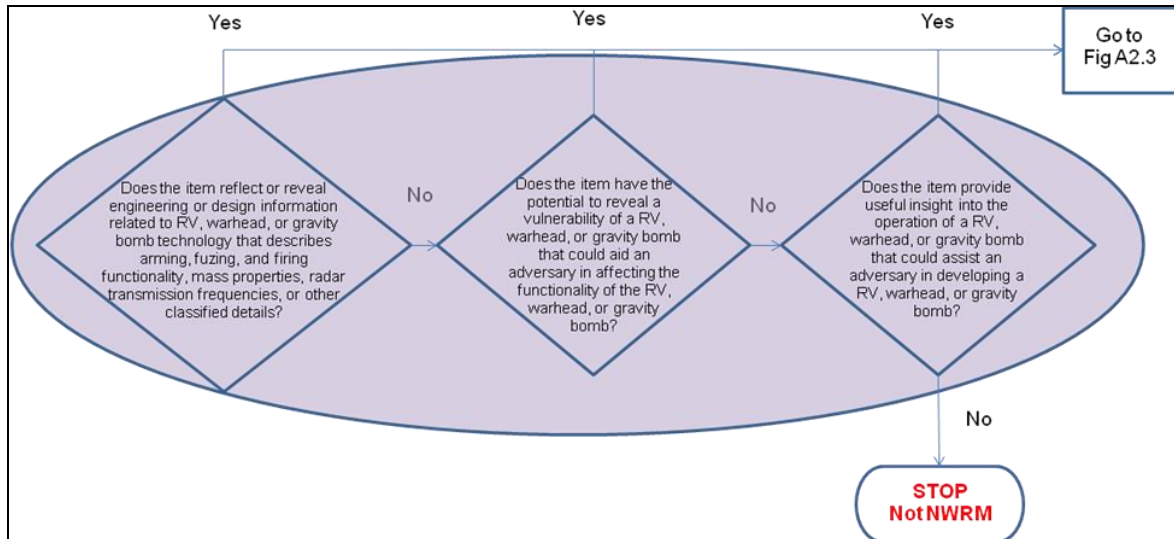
Yes

Yes

Yes

Go to Fig A2.3

Does the item reflect or reveal engineering or design information related to RV, warhead, or gravity bomb technology that describes arming, fuzing, and firing functionality, mass properties, radar transmission frequencies, or other classified details?

No

Does the item have the potential to reveal a vulnerability of a RV, warhead, or gravity bomb that could aid an adversary in affecting the functionality of the RV, warhead, or gravity bomb?

No

Does the item provide useful insight into the operation of a RV, warhead, or gravity bomb that could assist an adversary in developing a RV, warhead, or gravity bomb?

No

STOP Not NWRM